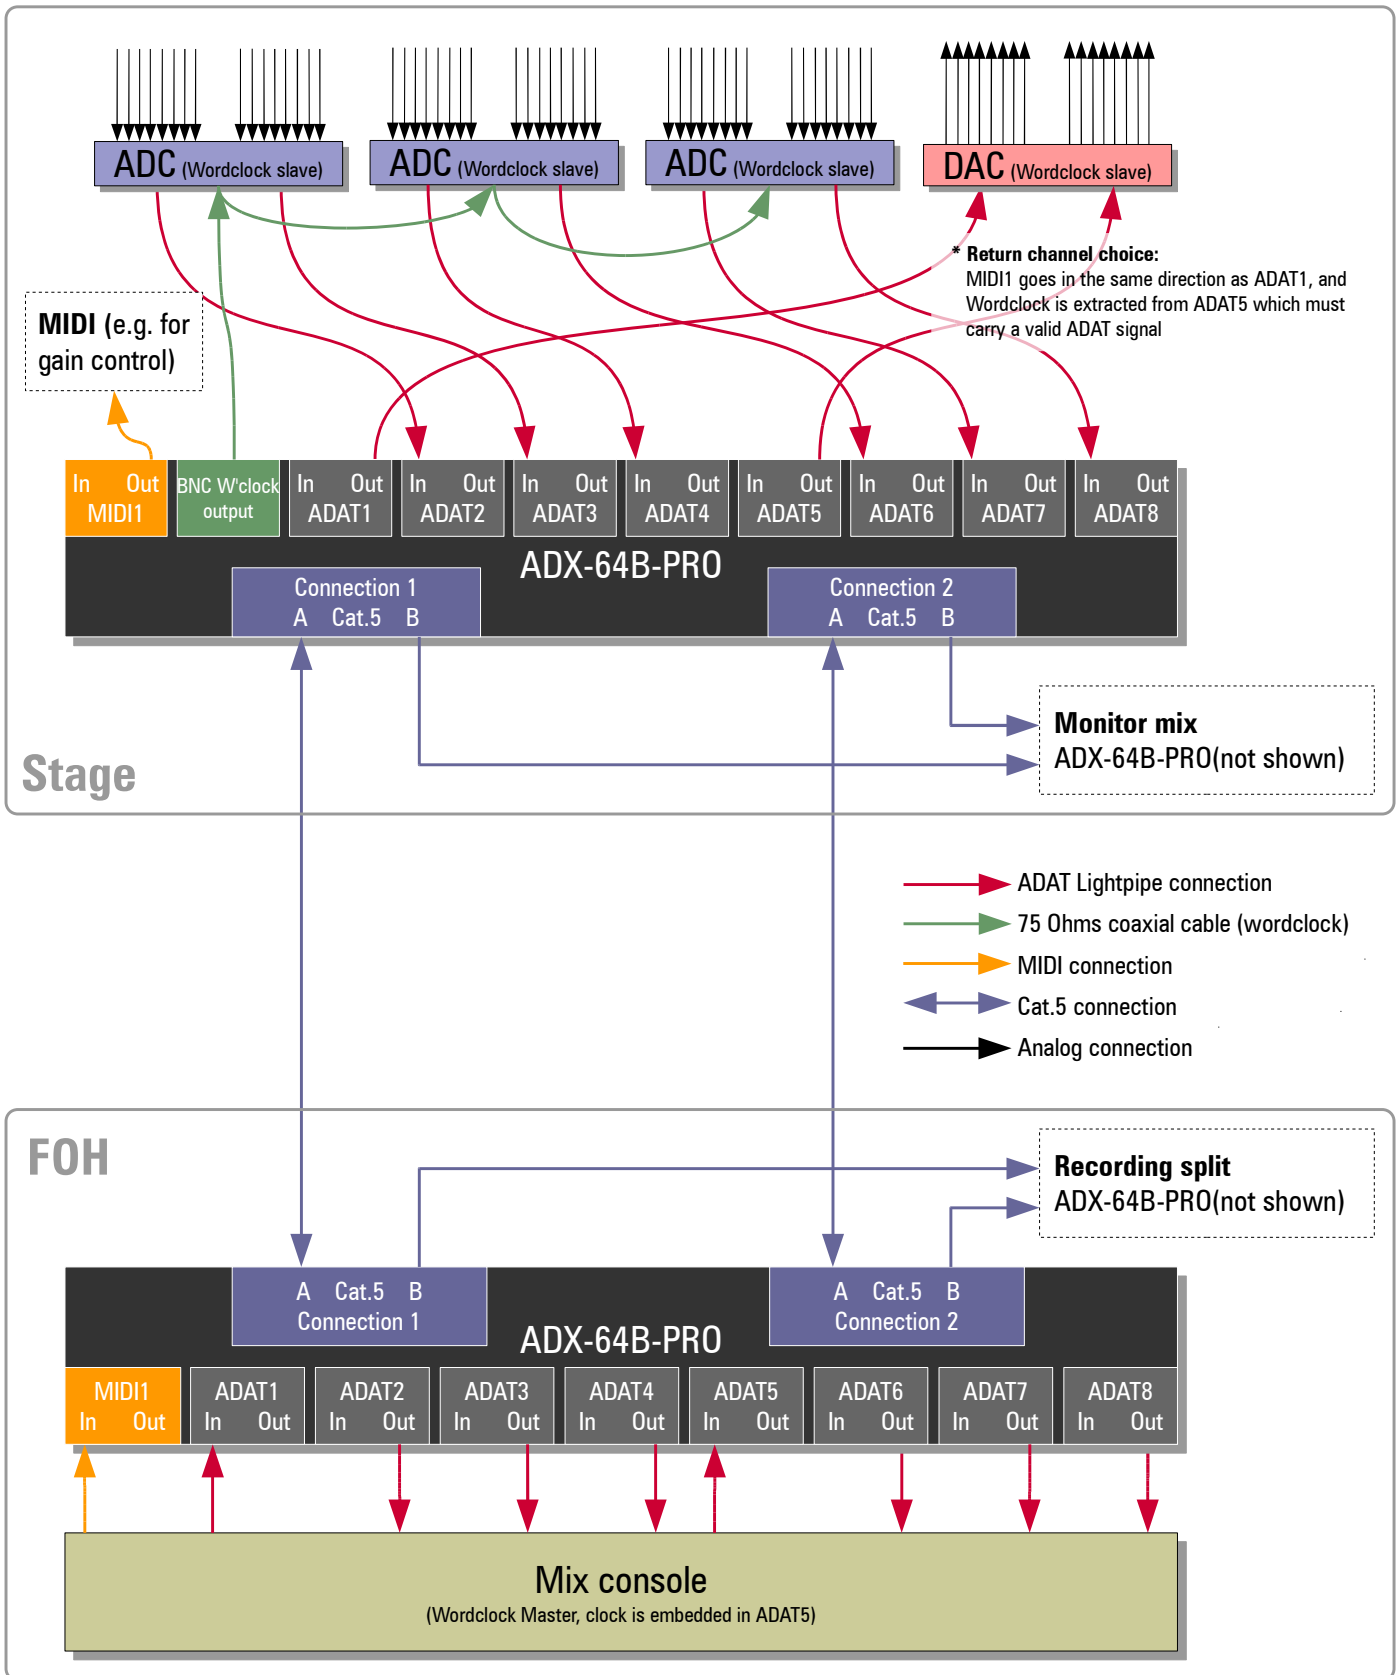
ADC (Wordclock slave)

ADC (Wordclock slave)

ADC (Wordclock slave)

DAC (Wordclock slave)

* Return channel choice:
MIDI1 goes in the same direction as ADAT1, and Wordclock is extracted from ADAT5 which must carry a valid ADAT signal

MIDI (e.g. for gain control)

| In Out MIDI1 | BNC W'clock output | In Out ADAT1 | In Out ADAT2 | In Out ADAT3 | In Out ADAT4 | In Out ADAT5 | In Out ADAT6 | In Out ADAT7 | In Out ADAT8 |
|---|---|---|---|---|---|---|---|---|---|

ADX-64B-PRO

Connection 1
A Cat.5 B

Connection 2
A Cat.5 B

Monitor mix
ADX-64B-PRO(not shown)

Stage

ADAT Lightpipe connection
75 Ohms coaxial cable (wordclock)
MIDI connection
Cat.5 connection
Analog connection

FOH

Recording split
ADX-64B-PRO(not shown)

A Cat.5 B
Connection 1

A Cat.5 B
Connection 2

ADX-64B-PRO

| MIDI1 In Out | ADAT1 In Out | ADAT2 In Out | ADAT3 In Out | ADAT4 In Out | ADAT5 In Out | ADAT6 In Out | ADAT7 In Out | ADAT8 In Out |
|---|---|---|---|---|---|---|---|---|

Mix console
(Wordclock Master, clock is embedded in ADAT5)